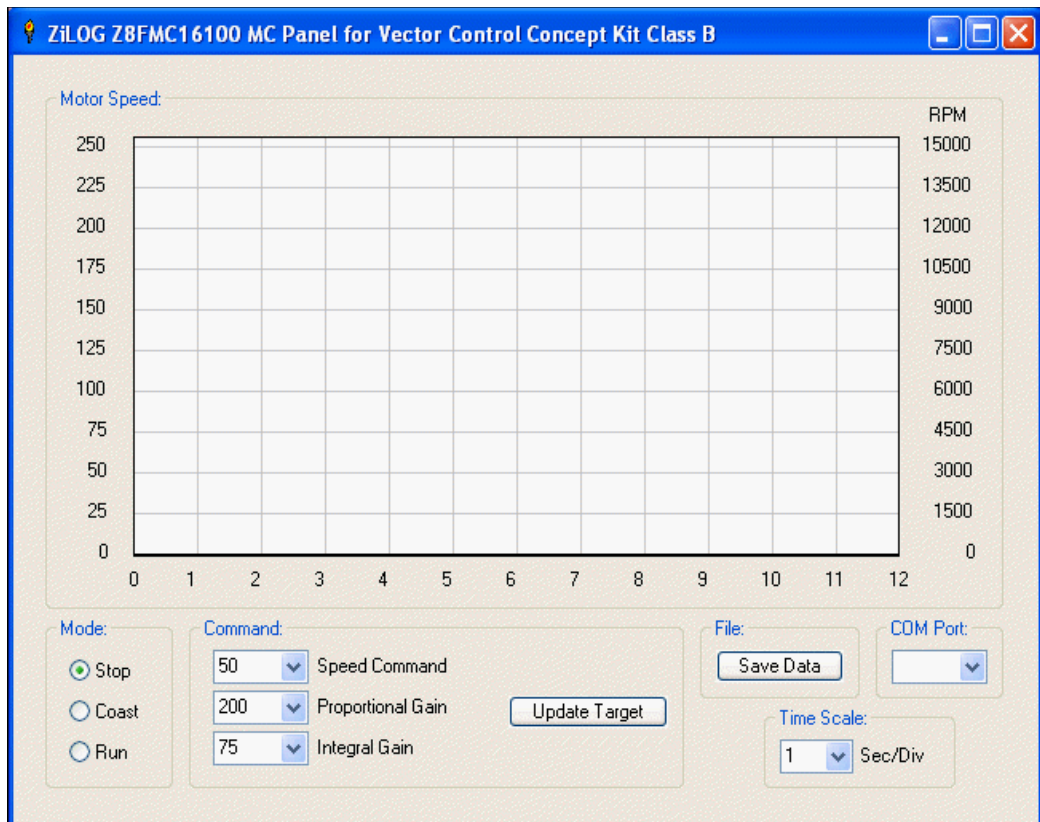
ZiLOG Z8FMC16100 MC Panel for Vector Control Concept Kit Class B

Motor Speed:

RPM

250 15000
225 13500
200 12000
175 10500
150 9000
125 7500
100 6000
75 4500
50 3000
25 1500
0 0

0 1 2 3 4 5 6 7 8 9 10 11 12

Mode:
Stop
Coast
Run

Command:
50 Speed Command
200 Proportional Gain
75 Integral Gain

Update Target

File:
Save Data

COM Port:

Time Scale:
1 Sec/Div